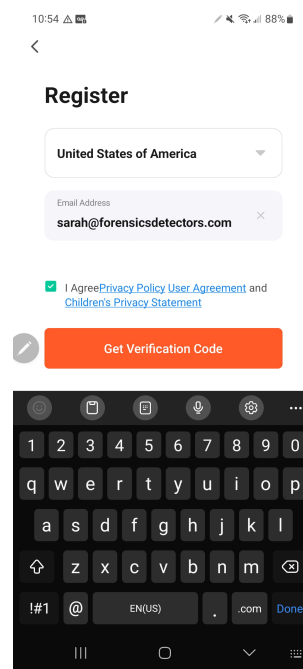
10:54 88%

Register

United States of America

Email Address
sarah@forensicsdetectors.com

I AgreePrivacy Policy User Agreement and Children's Privacy Statement

Get Verification Code

1 2 3 4 5 6 7 8 9 0
q w e r t y u i o p
a s d f g h j k l
z x c v b n m
!#1 @ EN(US) . .com Done